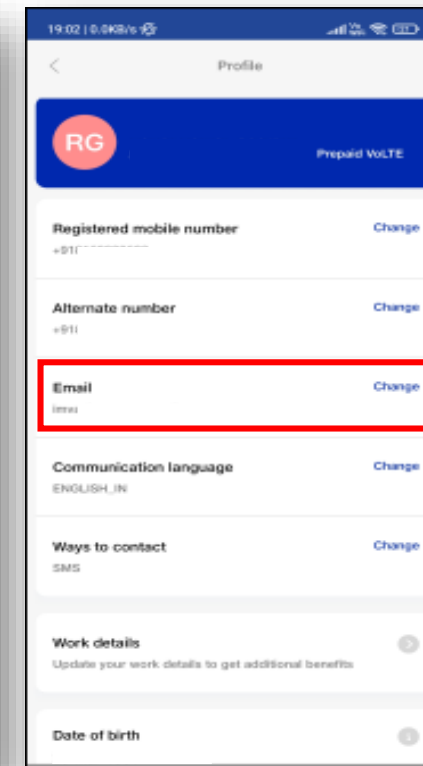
19:02 | 0.0KB/s

Profile

RG

Prepaid VoLTE

Registered mobile number
+91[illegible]

Change

Alternate number
+91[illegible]

Change

Email
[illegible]

Change

Communication language
ENGLISH_IN

Change

Ways to contact
SMS

Change

Work details
Update your work details to get additional benefits

Date of birth